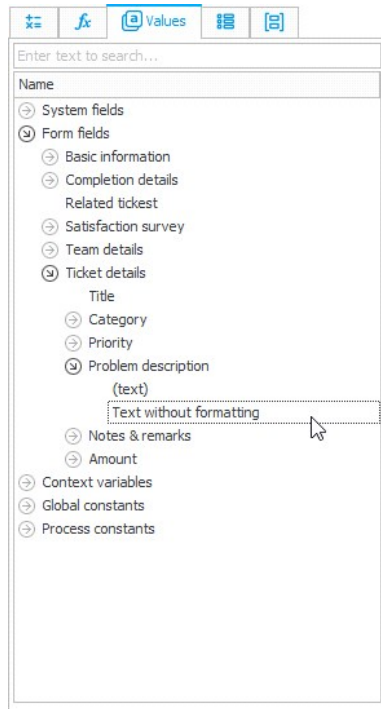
Values

Enter text to search...

Name

System fields

Form fields

Basic information

Completion details

Related tickest

Satisfaction survey

Team details

Ticket details

Title

Category

Priority

Problem description

(text)

Text without formatting

Notes & remarks

Amount

Context variables

Global constants

Process constants